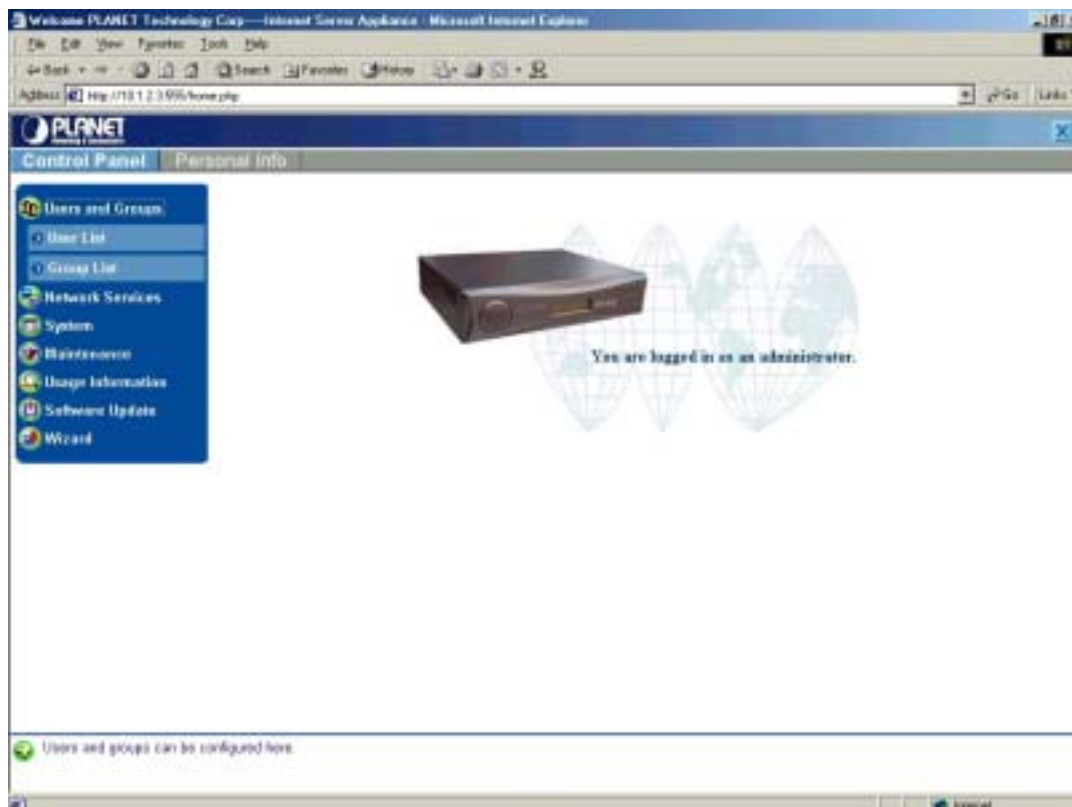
Welcome PLANET Technology Corp—Internet Server Appliance - Microsoft Internet Explorer

File Edit View Favorites Tools Help

Back Search Favorites History

Address http://10.1.2.3:555/home.php

Go Links

PLANET

Control Panel Personal Info

Users and Groups

User List

Group List

Network Services

System

Maintenance

Usage Information

Software Update

Wizard

You are logged in as an administrator.

Users and groups can be configured here.

Internet